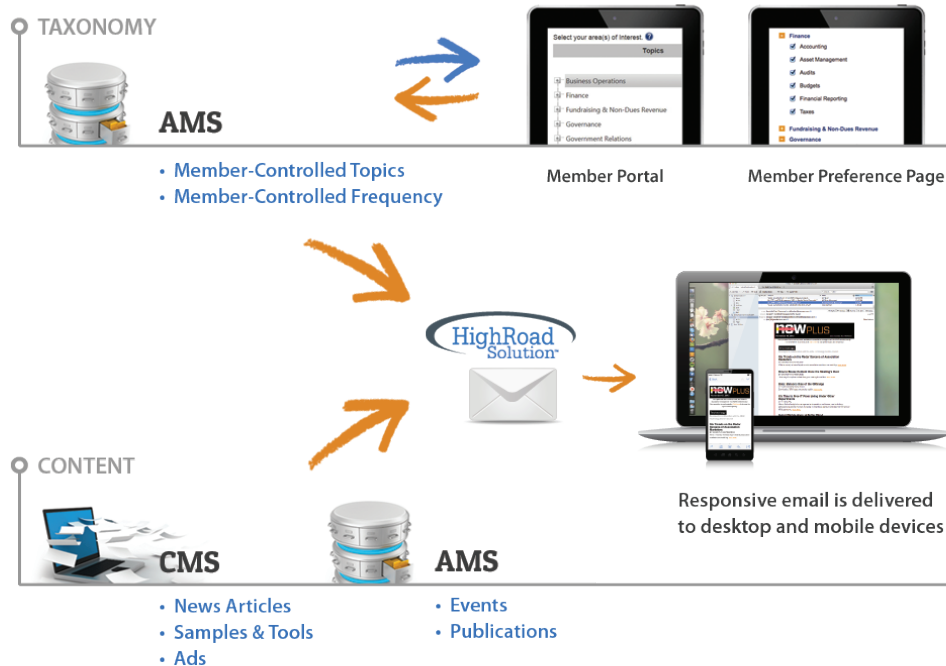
TAXONOMY

AMS

- Member-Controlled Topics
- Member-Controlled Frequency

Select your area(s) of interest.

Topics

Business Operations
Finance
Fundraising & Non-Dues Revenue
Governance
Government Relations

Member Portal

Finance
Accounting
Asset Management
Audits
Budgets
Financial Reporting
Taxes
Fundraising & Non-Dues Revenue
Governance

Member Preference Page

HighRoad Solution

ROWPLUS

Responsive email is delivered to desktop and mobile devices

CONTENT

CMS

- News Articles
- Samples & Tools
- Ads

AMS

- Events
- Publications